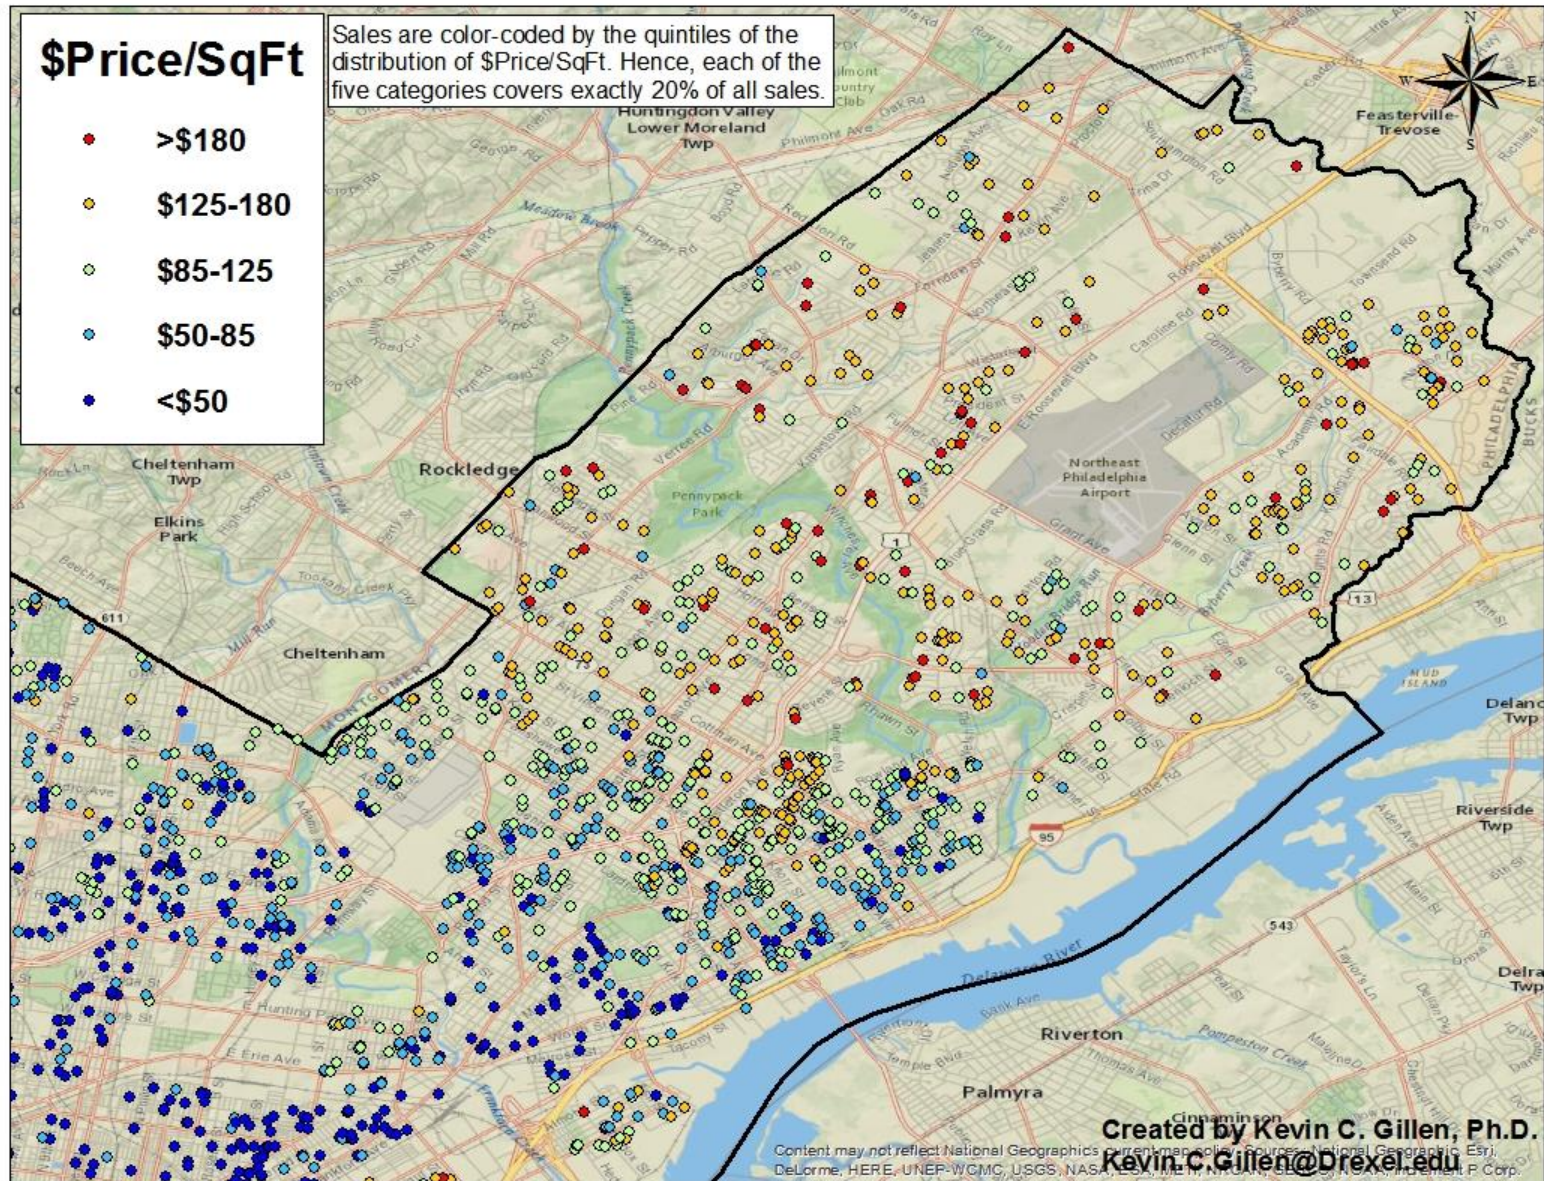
$Price/SqFt

>$180

$125-180

$85-125

$50-85

<$50

Sales are color-coded by the quintiles of the distribution of $Price/SqFt. Hence, each of the five categories covers exactly 20% of all sales.

Huntingdon Valley
Lower Moreland Twp

Feasterville-Trevose

Cheltenham Twp

Elkins Park

Rockledge

Cheltenham

MONTGOMERY

Pennypack Park

Northeast Philadelphia Airport

PHILADELPHIA

BUCKS

Delaware River

Riverton

Palmyra

Cinnaminson

Riverside Twp

Delanco Twp

Delran Twp

MUD ISLAND

Created by Kevin C. Gillen, Ph.D.
Kevin.C.Gillen@Drexel.edu

Content may not reflect National Geographic's current map policy. Sources: National Geographic, Esri, DeLorme, HERE, UNEP-WCMC, USGS, NASA, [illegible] increment P Corp.